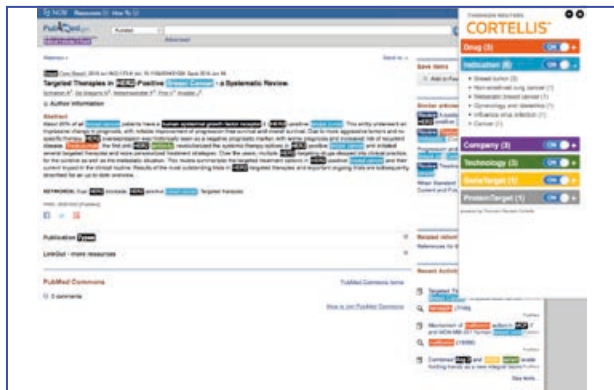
NOW Resources How To

PubMed PubMed

Advanced

Send to

Targeted Therapies in HER2-Positive Breast Cancer - a Systematic Review.

Author information

Abstract

KEYWORDS:

Publication Types

LinkOut - more resources

PubMed Commons

PubMed Commons home

0 comments

How to join PubMed Commons

Save items

Add to Favorites

Similar articles

Related information

References for this

Recent Activity

See more

THOMSON REUTERS

CORTELLIS

Drug (9) ON

Indication (6) ON

Breast tumor (3)

Non-small cell lung cancer (1)

Metastatic breast cancer (1)

Gynecology and obstetrics (1)

Cancer (1)

Company (3) ON

Technology (3) ON

Gene/Target (1) ON

Protein/Target (1) ON

powered by Thomson Reuters Cortellis